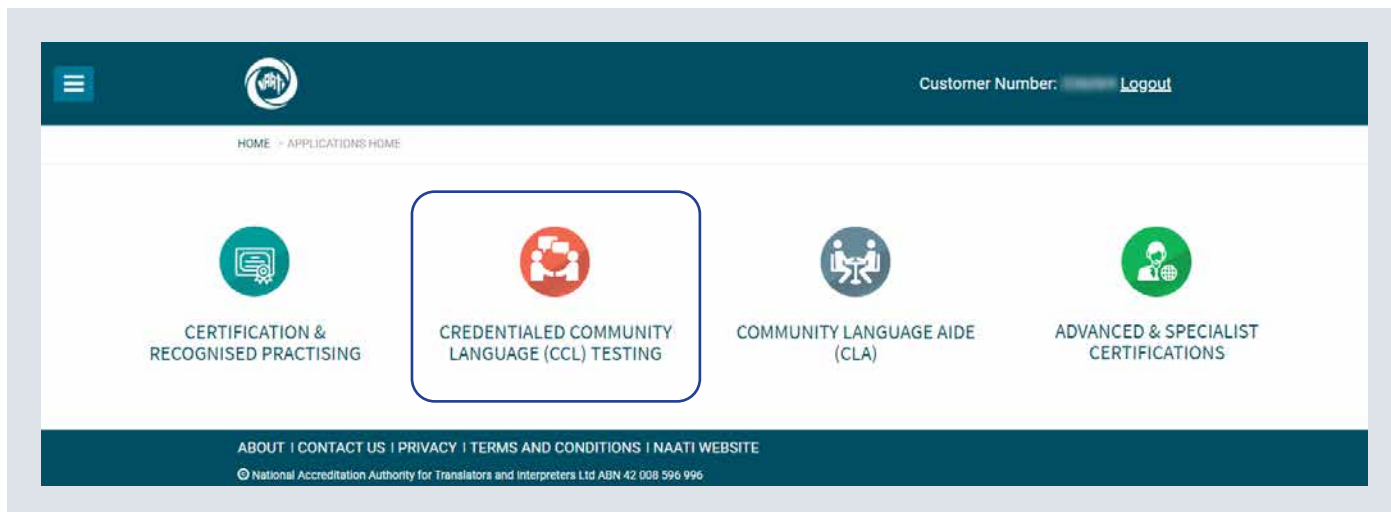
Customer Number: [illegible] Logout

HOME > APPLICATIONS HOME

CERTIFICATION & RECOGNISED PRACTISING

CREDENTIALED COMMUNITY LANGUAGE (CCL) TESTING

COMMUNITY LANGUAGE AIDE (CLA)

ADVANCED & SPECIALIST CERTIFICATIONS

ABOUT | CONTACT US | PRIVACY | TERMS AND CONDITIONS | NAATI WEBSITE

© National Accreditation Authority for Translators and Interpreters Ltd ABN 42 008 596 996